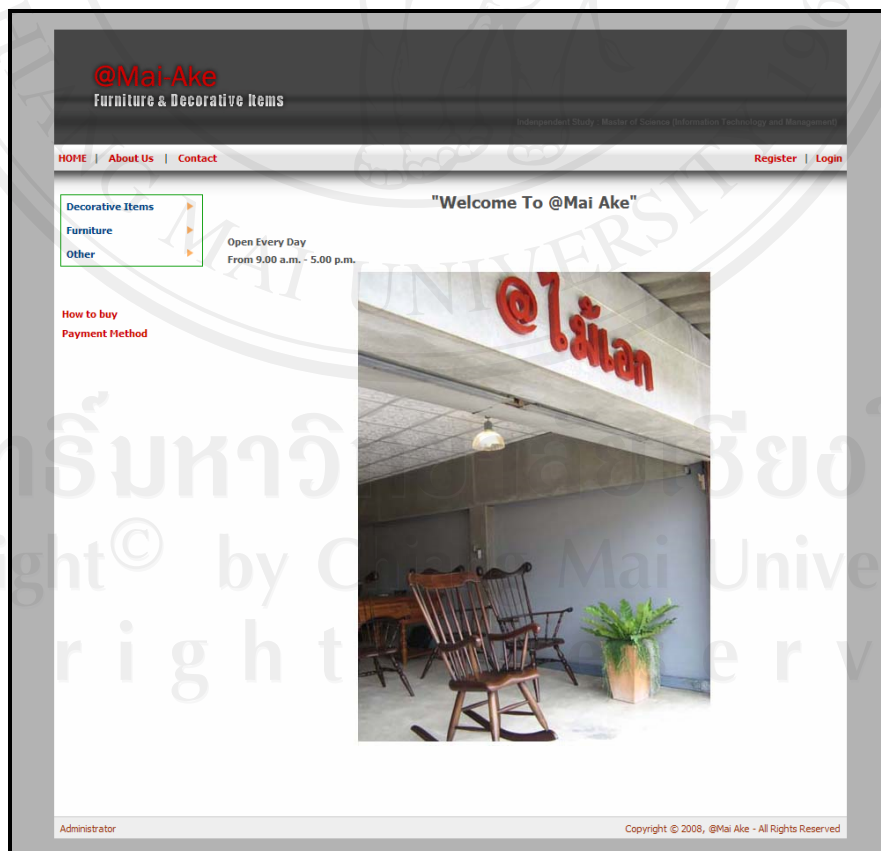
@Mai-Ake
Furniture & Decorative Items

Independent Study : Master of Science (Information Technology and Management)

HOME | About Us | Contact

Register | Login

Decorative Items
Furniture
Other

How to buy
Payment Method

"Welcome To @Mai Ake"

Open Every Day
From 9.00 a.m. - 5.00 p.m.

@ไม้เอก

Administrator

Copyright © 2008, @Mai Ake - All Rights Reserved

ลิขสิทธิ์มหาวิทยาลัยเชียงใหม่
Copyright© by Chiang Mai University
All rights reserved